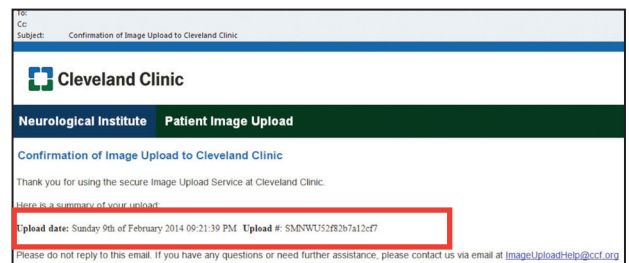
To:
Cc:
Subject: Confirmation of Image Upload to Cleveland Clinic

Cleveland Clinic

Neurological Institute Patient Image Upload

Confirmation of Image Upload to Cleveland Clinic

Thank you for using the secure Image Upload Service at Cleveland Clinic.

Here is a summary of your upload:

Upload date: Sunday 9th of February 2014 09:21:39 PM Upload #: SMNWU52f82b7a12cf7

Please do not reply to this email. If you have any questions or need further assistance, please contact us via email at ImageUploadHelp@ccf.org